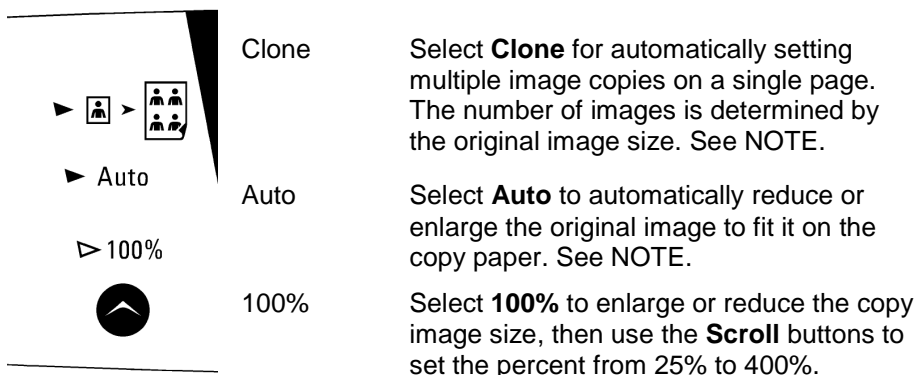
Auto

100%

Clone Select **Clone** for automatically setting multiple image copies on a single page. The number of images is determined by the original image size. See NOTE.

Auto Select **Auto** to automatically reduce or enlarge the original image to fit it on the copy paper. See NOTE.

100% Select **100%** to enlarge or reduce the copy image size, then use the **Scroll** buttons to set the percent from 25% to 400%.